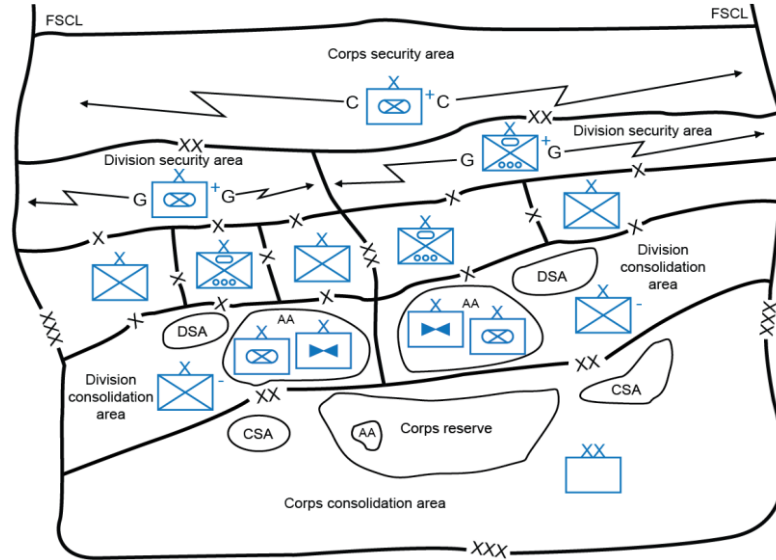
FSCL

FSCL

Corps security area

C

X

+

C

XX

Division security area

XX

Division security area

G

X

+

G

G

X

+

G

X

X

X

X

X

X

X

X

X

X

X

X

X

X

X

X

X

X

Division consolidation area

DSA

X

-

XXX

XXX

DSA

AA

X

X

X

AA

X

Division consolidation area

X

-

XX

XX

CSA

CSA

AA

Corps reserve

XX

Corps consolidation area

XXX